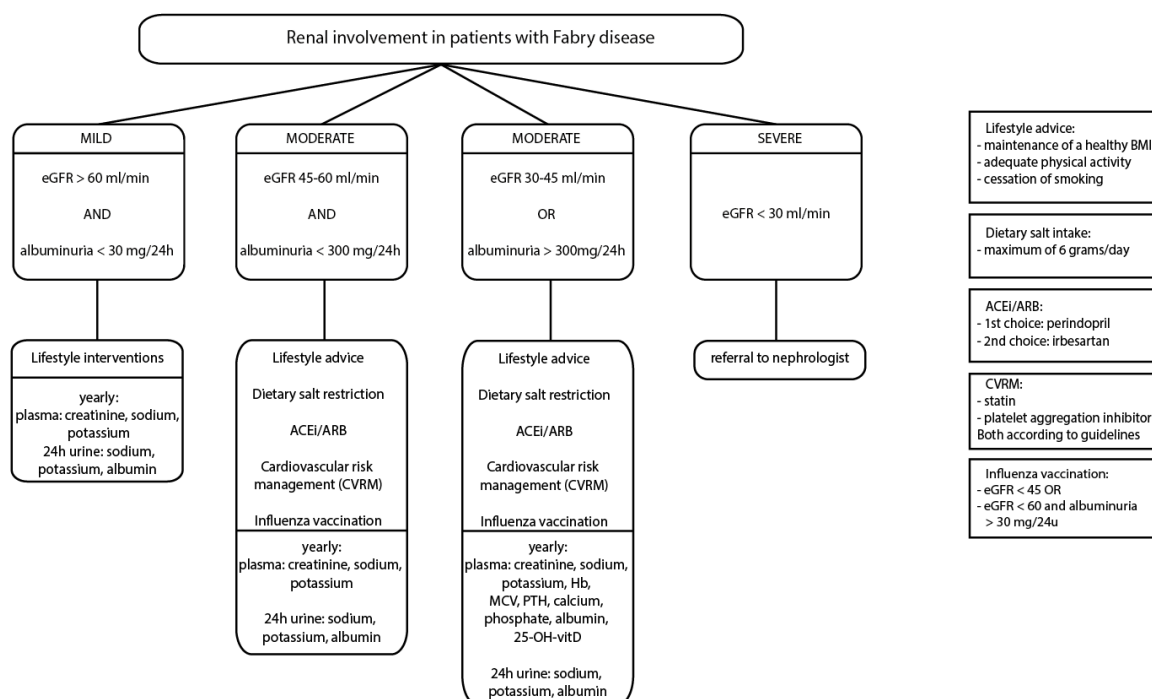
Renal involvement in patients with Fabry disease

MILD

eGFR > 60 ml/min

AND

albuminuria < 30 mg/24h

Lifestyle interventions

yearly:
plasma: creatinine, sodium, potassium
24h urine: sodium, potassium, albumin

MODERATE

eGFR 45-60 ml/min

AND

albuminuria < 300 mg/24h

Lifestyle advice

Dietary salt restriction

ACEi/ARB

Cardiovascular risk management (CVRM)

Influenza vaccination

yearly:
plasma: creatinine, sodium, potassium

24h urine: sodium, potassium, albumin

MODERATE

eGFR 30-45 ml/min

OR

albuminuria > 300mg/24h

Lifestyle advice

Dietary salt restriction

ACEi/ARB

Cardiovascular risk management (CVRM)

Influenza vaccination

yearly:
plasma: creatinine, sodium, potassium, Hb, MCV, PTH, calcium, phosphate, albumin, 25-OH-vitD

24h urine: sodium, potassium, albumin

SEVERE

eGFR < 30 ml/min

referral to nephrologist

Lifestyle advice:
- maintenance of a healthy BMI
- adequate physical activity
- cessation of smoking

Dietary salt intake:
- maximum of 6 grams/day

ACEi/ARB:
- 1st choice: perindopril
- 2nd choice: irbesartan

CVRM:
- statin
- platelet aggregation inhibitor
Both according to guidelines

Influenza vaccination:
- eGFR < 45 OR
- eGFR < 60 and albuminuria > 30 mg/24u